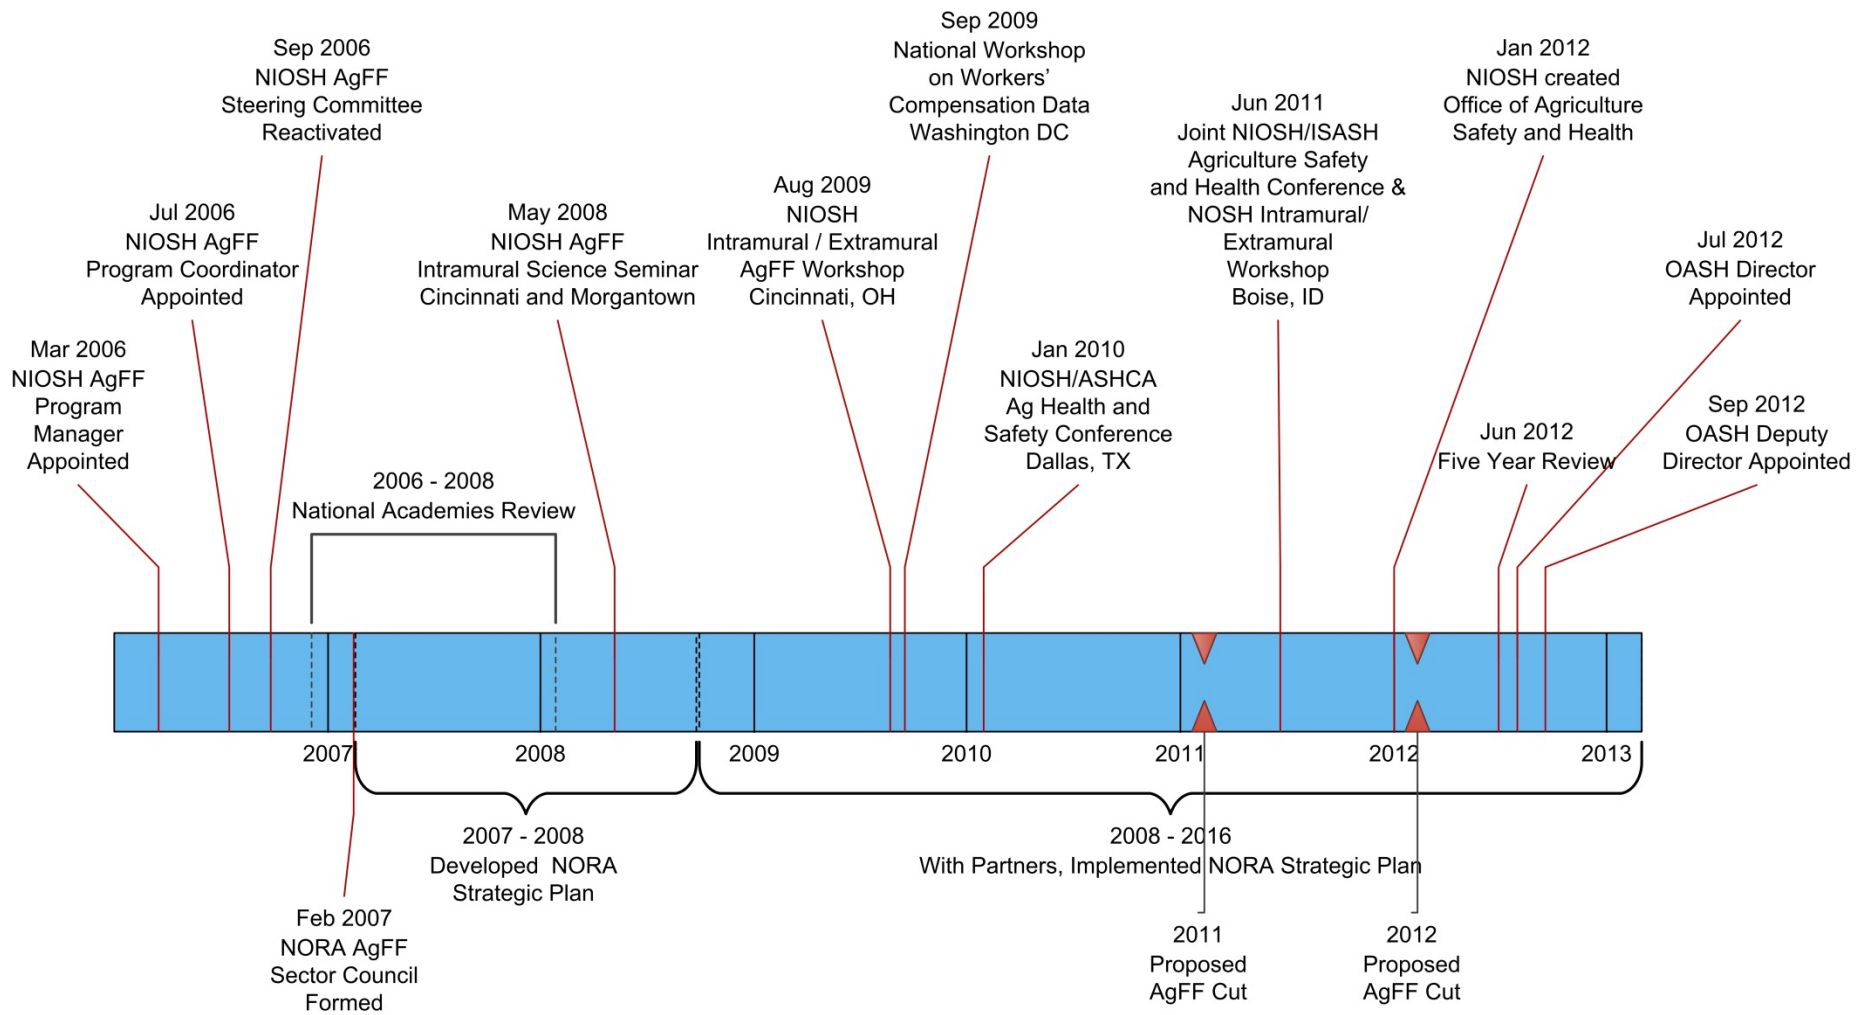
Sep 2006
NIOSH AgFF
Steering Committee
Reactivated

Sep 2009
National Workshop
on Workers'
Compensation Data
Washington DC

Jan 2012
NIOSH created
Office of Agriculture
Safety and Health

Jun 2011
Joint NIOSH/ISASH
Agriculture Safety
and Health Conference &
NOSH Intramural/
Extramural
Workshop
Boise, ID

Jul 2006
NIOSH AgFF
Program Coordinator
Appointed

May 2008
NIOSH AgFF
Intramural Science Seminar
Cincinnati and Morgantown

Aug 2009
NIOSH
Intramural / Extramural
AgFF Workshop
Cincinnati, OH

Jul 2012
OASH Director
Appointed

Mar 2006
NIOSH AgFF
Program
Manager
Appointed

Jan 2010
NIOSH/ASHCA
Ag Health and
Safety Conference
Dallas, TX

Jun 2012
Five Year Review

Sep 2012
OASH Deputy
Director Appointed

2006 - 2008
National Academies Review

2007
2008
2009
2010
2011
2012
2013

2007 - 2008
Developed NORA
Strategic Plan

2008 - 2016
With Partners, Implemented NORA Strategic Plan

Feb 2007
NORA AgFF
Sector Council
Formed

2011
Proposed
AgFF Cut

2012
Proposed
AgFF Cut